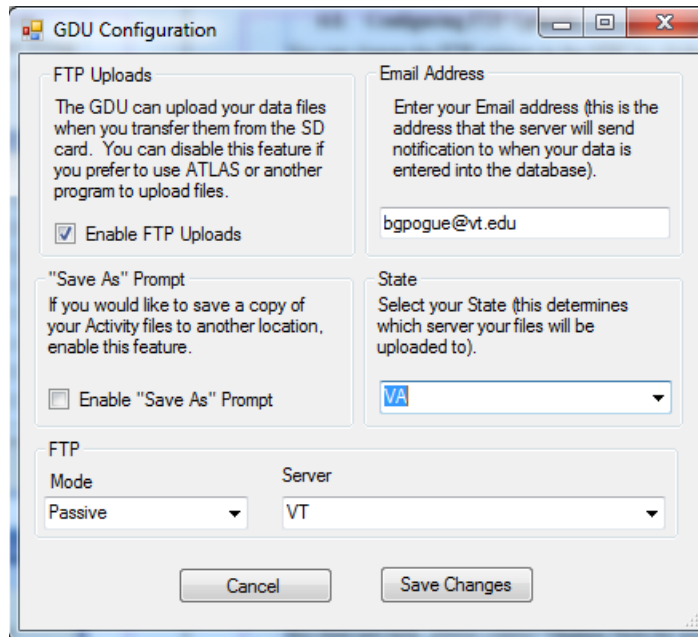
GDU Configuration

FTP Uploads

The GDU can upload your data files when you transfer them from the SD card. You can disable this feature if you prefer to use ATLAS or another program to upload files.

Enable FTP Uploads

Email Address

Enter your Email address (this is the address that the server will send notification to when your data is entered into the database).

bgpogue@vt.edu

"Save As" Prompt

If you would like to save a copy of your Activity files to another location, enable this feature.

Enable "Save As" Prompt

State

Select your State (this determines which server your files will be uploaded to).

VA

FTP

Mode

Passive

Server

VT

Cancel

Save Changes